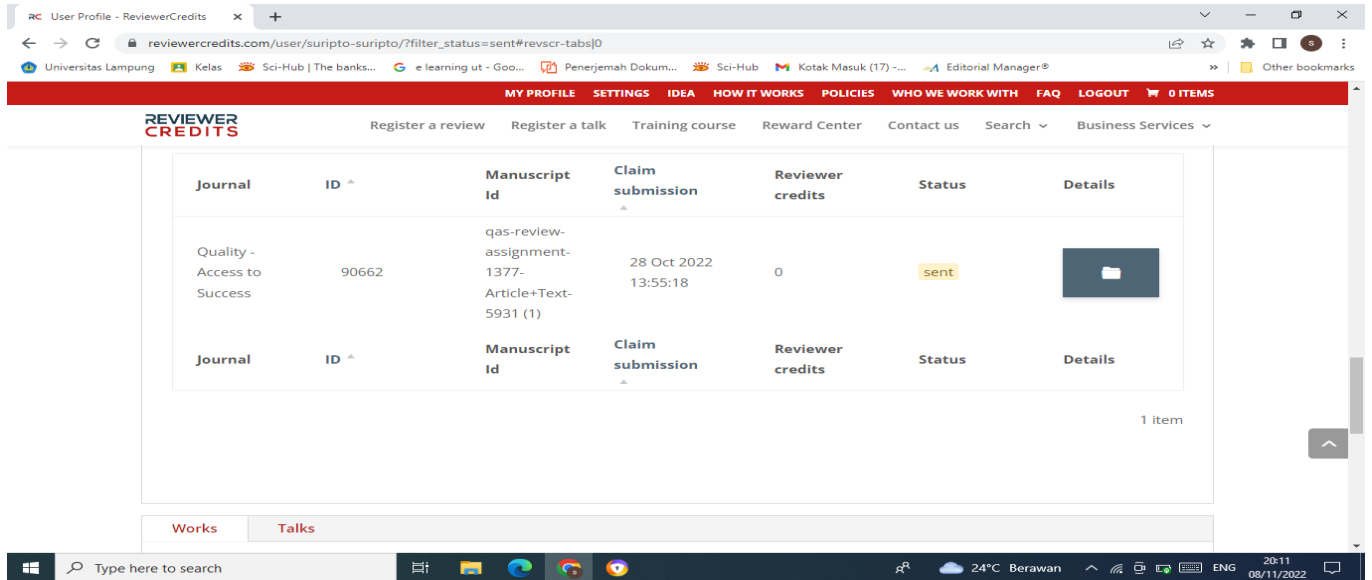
RC User Profile - ReviewerCredits ×  +

reviewercredits.com/user/suripto-suripto/?filter_status=sent#revscr-tabs|0

Universitas Lampung  Kelas  Sci-Hub | The banks...  e learning ut - Goo...  Penerjemah Dokum...  Sci-Hub  Kotak Masuk (17) -...  Editorial Manager®  »  Other bookmarks

MY PROFILE  SETTINGS  IDEA  HOW IT WORKS  POLICIES  WHO WE WORK WITH  FAQ  LOGOUT  0 ITEMS

REVIEWER CREDITS

Register a review  Register a talk  Training course  Reward Center  Contact us  Search  Business Services

| Journal | ID | Manuscript Id | Claim submission | Reviewer credits | Status | Details |
|---|---|---|---|---|---|---|
| Quality - Access to Success | 90662 | qas-review-assignment-1377-Article+Text-5931 (1) | 28 Oct 2022 13:55:18 | 0 | sent | |
| Journal | ID | Manuscript Id | Claim submission | Reviewer credits | Status | Details |

1 item

Works  Talks

Type here to search  24°C Berawan  ENG  20:11 08/11/2022